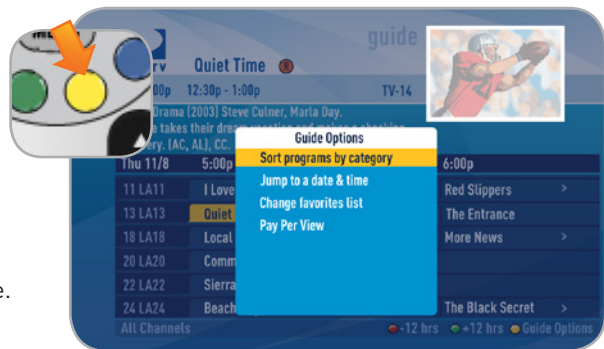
guide

Quiet Time

0p 12:30p - 1:00p TV-14

Drama (2003) Steve Culner, Marla Day.

e takes their dream vacation and makes a shocking

ery. (AC, AL), CC.

Guide Options

Sort programs by category

Jump to a date & time

Change favorites list

Pay Per View

Thu 11/8 5:00p 6:00p

11 LA11 I Love Red Slippers >

13 LA13 Quiet The Entrance

18 LA18 Local More News >

20 LA20 Comm

22 LA22 Sierra

24 LA24 Beach The Black Secret >

All Channels -12 hrs +12 hrs Guide Options

e.